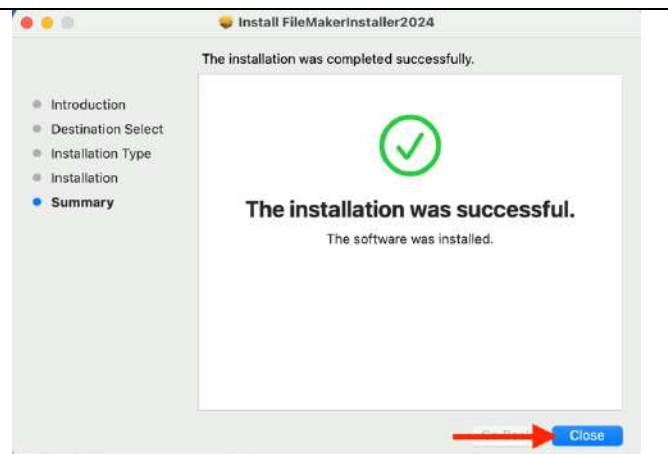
Install FileMakerInstaller2024

The installation was completed successfully.

Introduction
Destination Select
Installation Type
Installation
Summary

The installation was successful.

The software was installed.

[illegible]

Close